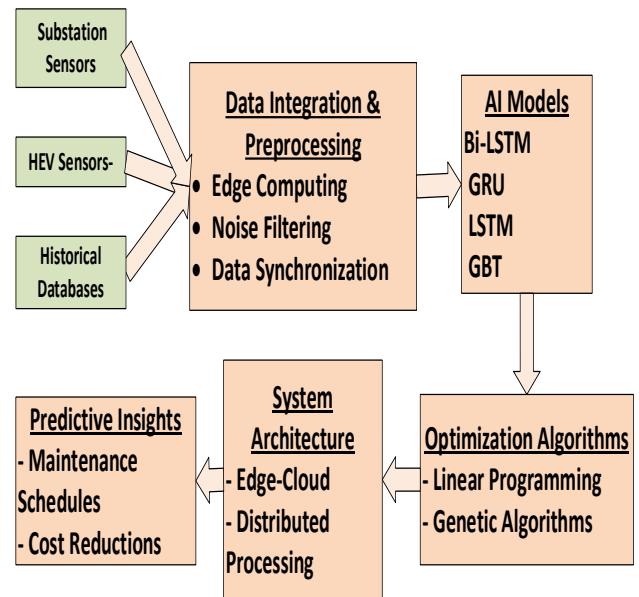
Substation Sensors

HEV Sensors-

Historical Databases

Data Integration & Preprocessing
• Edge Computing
• Noise Filtering
• Data Synchronization

AI Models
Bi-LSTM
GRU
LSTM
GBT

Optimization Algorithms
- Linear Programming
- Genetic Algorithms

System Architecture
- Edge-Cloud
- Distributed Processing

Predictive Insights
- Maintenance Schedules
- Cost Reductions